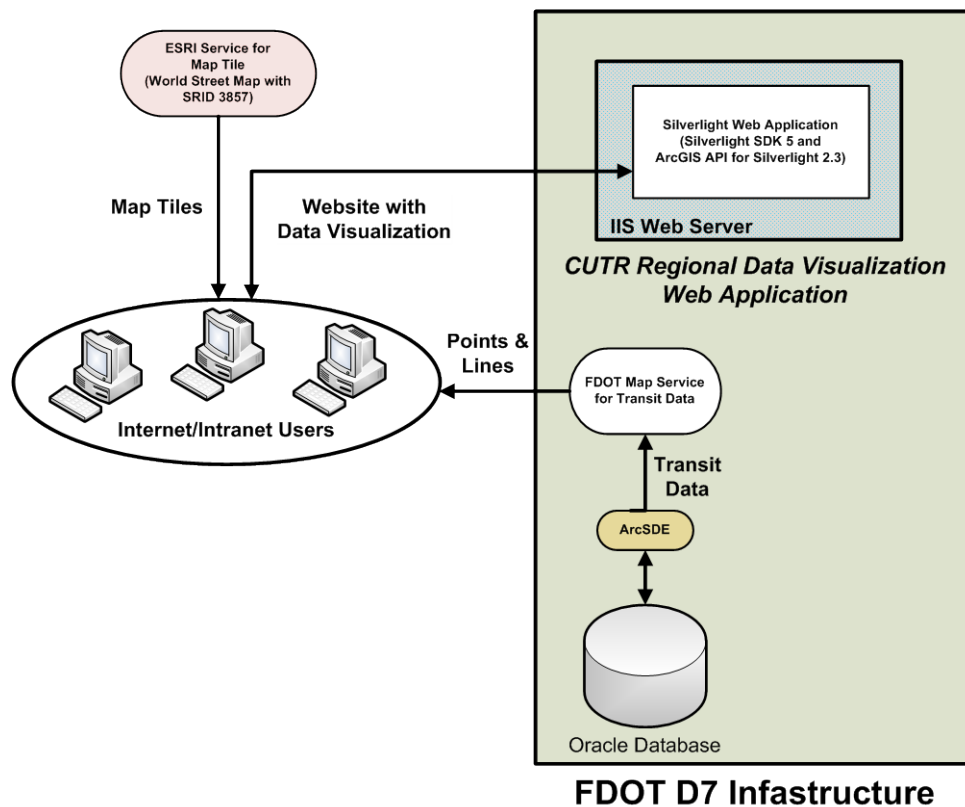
ESRI Service for Map Tile (World Street Map with SRID 3857)

Map Tiles

Website with Data Visualization

Silverlight Web Application (Silverlight SDK 5 and ArcGIS API for Silverlight 2.3)

IIS Web Server

CUTR Regional Data Visualization Web Application

Points & Lines

FDOT Map Service for Transit Data

Internet/Intranet Users

Transit Data

ArcSDE

Oracle Database

FDOT D7 Infastructure